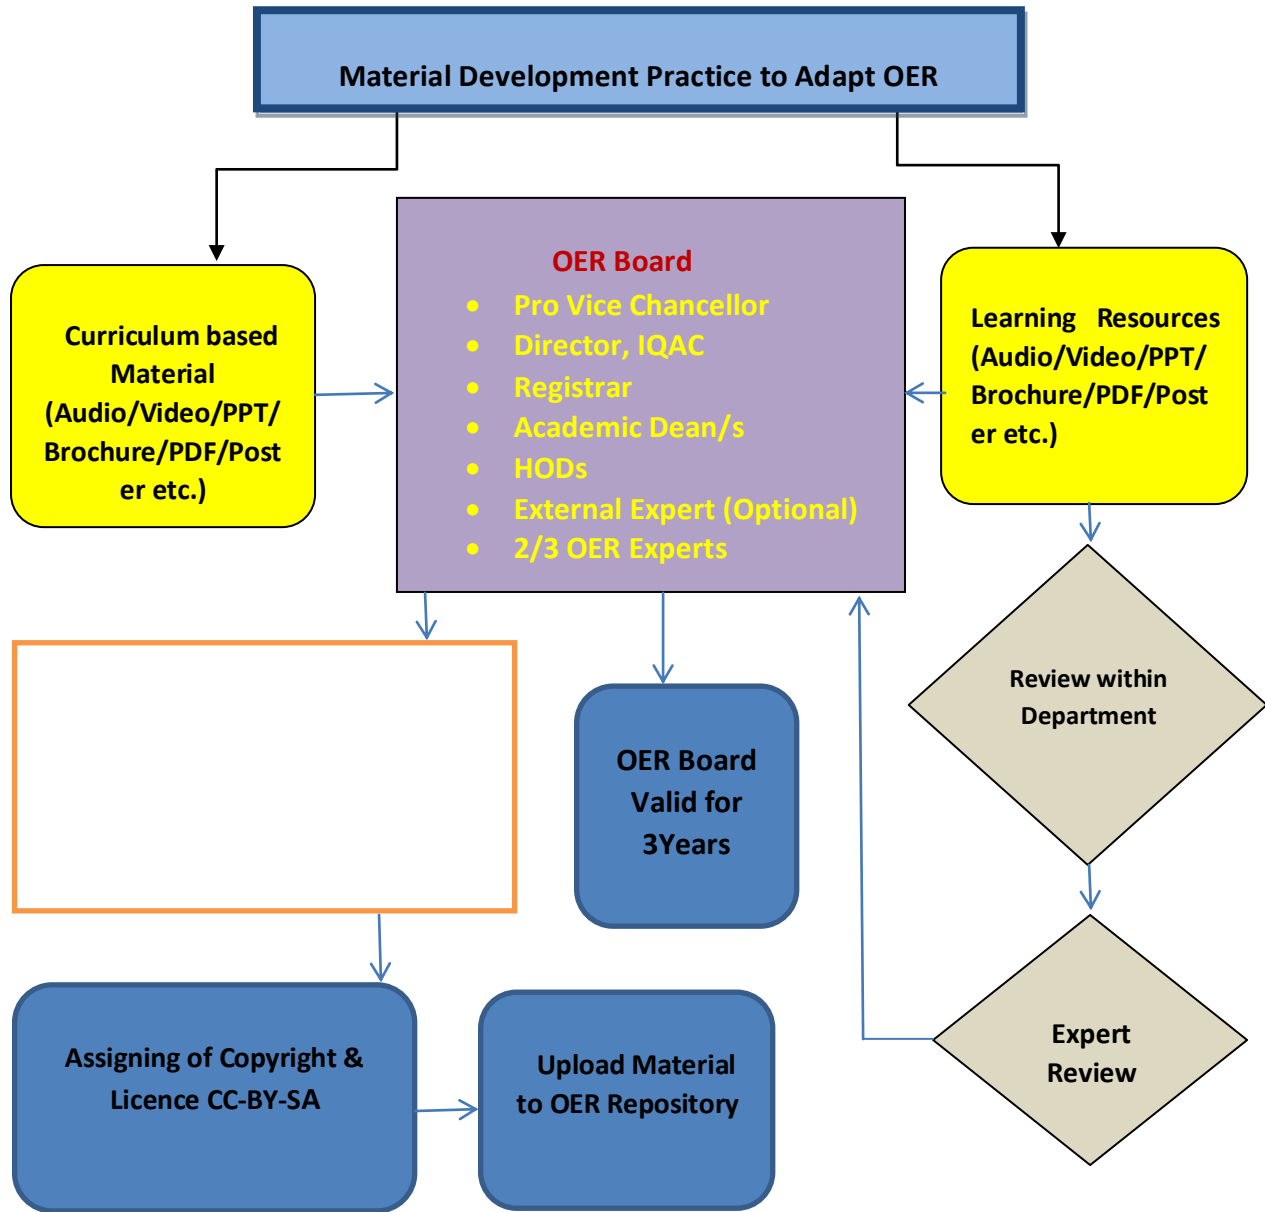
Material Development Practice to Adapt OER

Curriculum based Material (Audio/Video/PPT/ Brochure/PDF/Poster etc.)

OER Board
- Pro Vice Chancellor
- Director, IQAC
- Registrar
- Academic Dean/s
- HODs
- External Expert (Optional)
- 2/3 OER Experts

Learning Resources (Audio/Video/PPT/ Brochure/PDF/Poster etc.)

Review within Department

OER Board Valid for 3Years

Expert Review

Assigning of Copyright & Licence CC-BY-SA

Upload Material to OER Repository